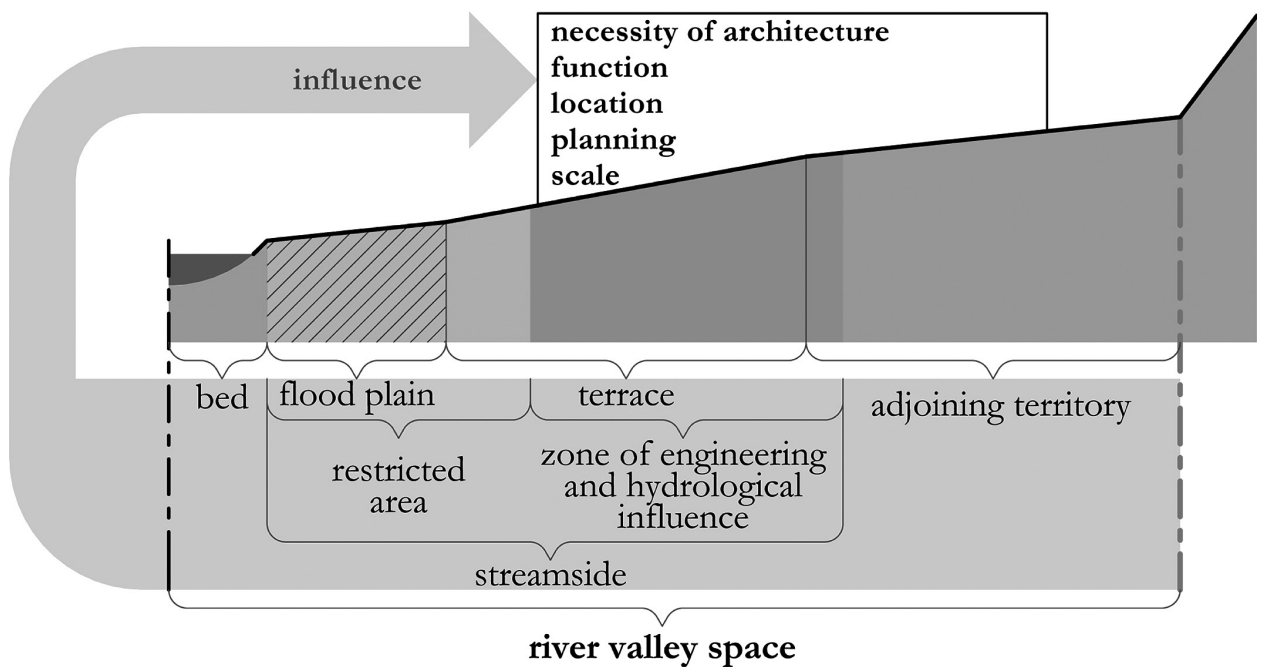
influence

necessity of architecture
function
location
planning
scale

bed

flood plain

terrace

adjoining territory

restricted area

zone of engineering and hydrological influence

streamside

river valley space